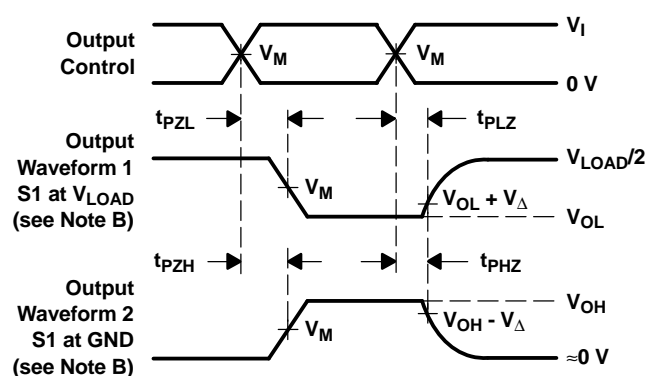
Output Control

$V_M$

$V_M$

$V_I$

0 V

$t_{PZL}$

$t_{PLZ}$

Output Waveform 1 S1 at $V_{LOAD}$ (see Note B)

$V_M$

$V_{LOAD}/2$

$V_{OL} + V_{\Delta}$

$V_{OL}$

$t_{PZH}$

$t_{PHZ}$

Output Waveform 2 S1 at GND (see Note B)

$V_M$

$V_{OH}$

$V_{OH} - V_{\Delta}$

≈0 V